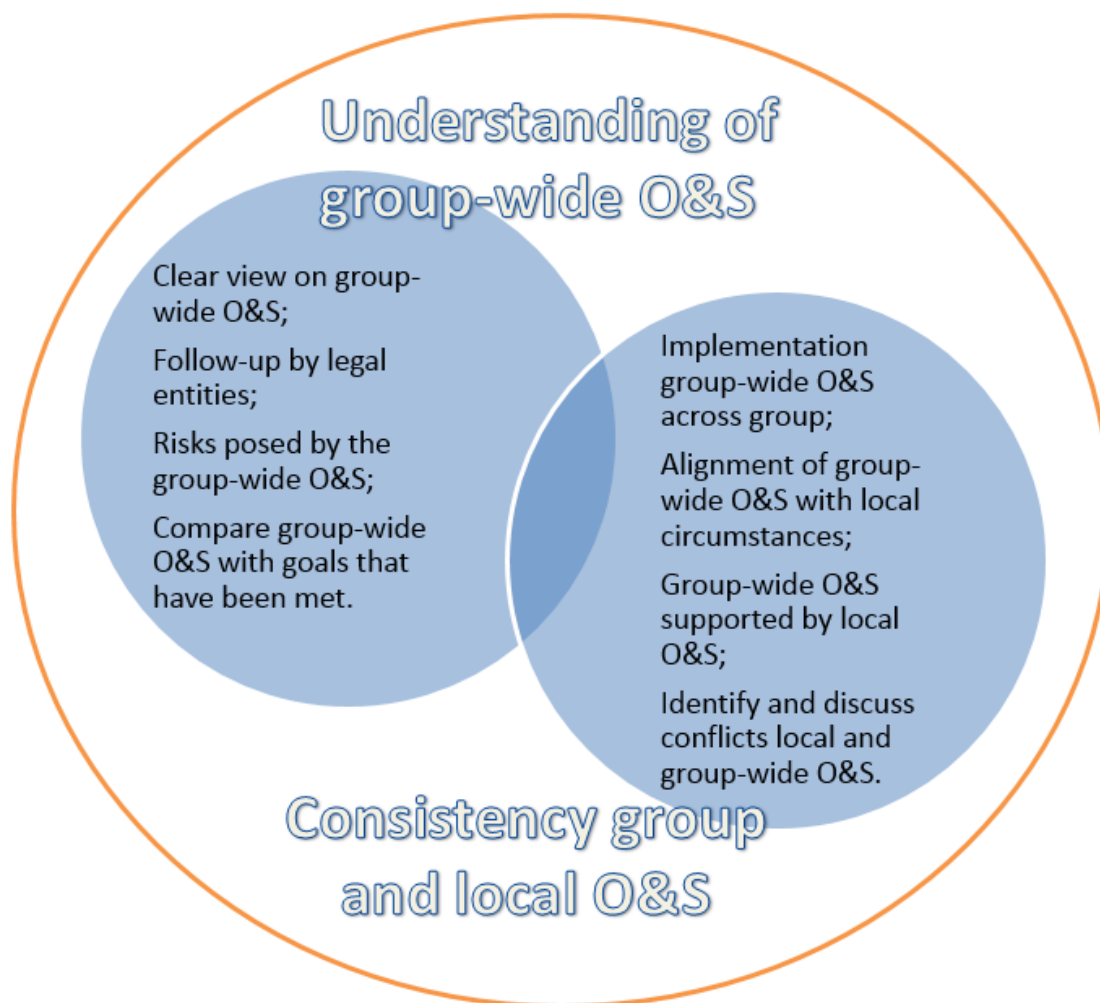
Understanding of group-wide O&S

Clear view on group-wide O&S;

Follow-up by legal entities;

Risks posed by the group-wide O&S;

Compare group-wide O&S with goals that have been met.

Implementation group-wide O&S across group;

Alignment of group-wide O&S with local circumstances;

Group-wide O&S supported by local O&S;

Identify and discuss conflicts local and group-wide O&S.

Consistency group and local O&S